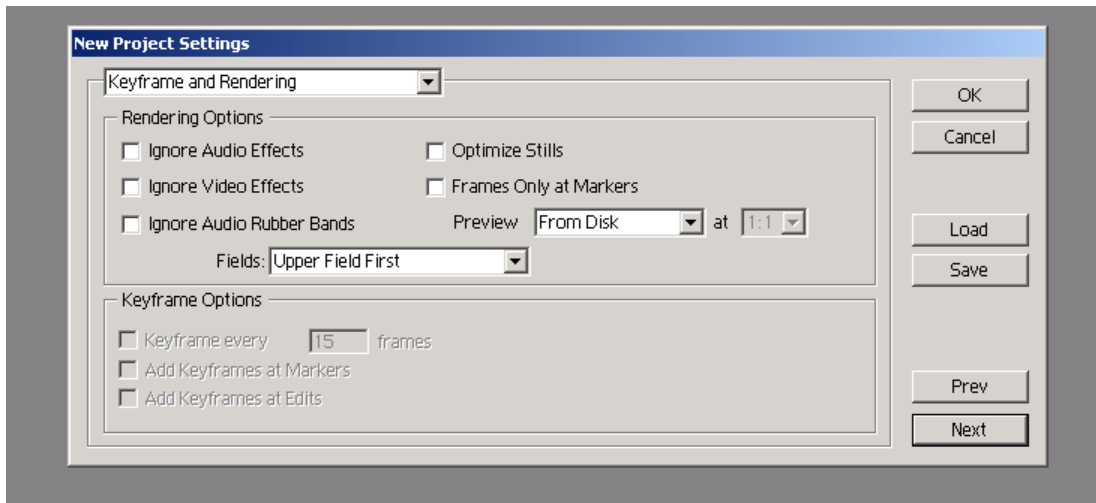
New Project Settings

Keyframe and Rendering

Rendering Options

Ignore Audio Effects

Optimize Stills

Ignore Video Effects

Frames Only at Markers

Ignore Audio Rubber Bands

Preview From Disk at 1:1

Fields: Upper Field First

Keyframe Options

Keyframe every 15 frames

Add Keyframes at Markers

Add Keyframes at Edits

OK

Cancel

Load

Save

Prev

Next